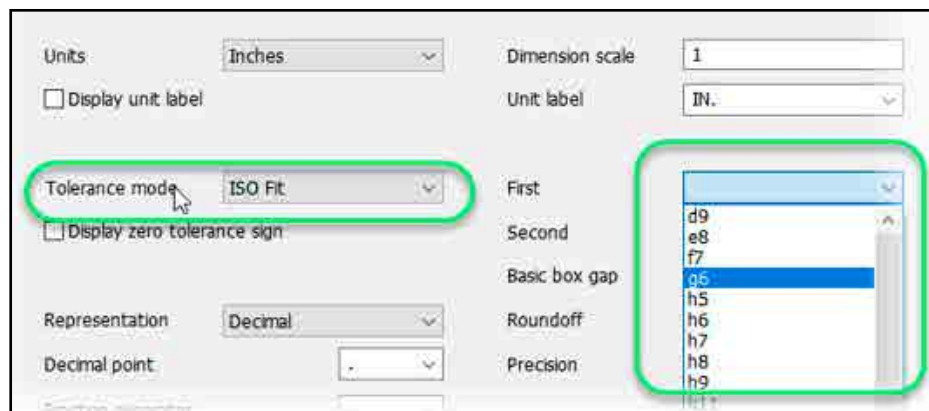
Units
Inches
Dimension scale
1
Display unit label
Unit label
IN.
Tolerance mode
ISO Fit
First
Display zero tolerance sign
Second
Basic box gap
Representation
Decimal
Roundoff
Decimal point
.
Precision
d9
e8
f7
g6
h5
h6
h7
h8
h9
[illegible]
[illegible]